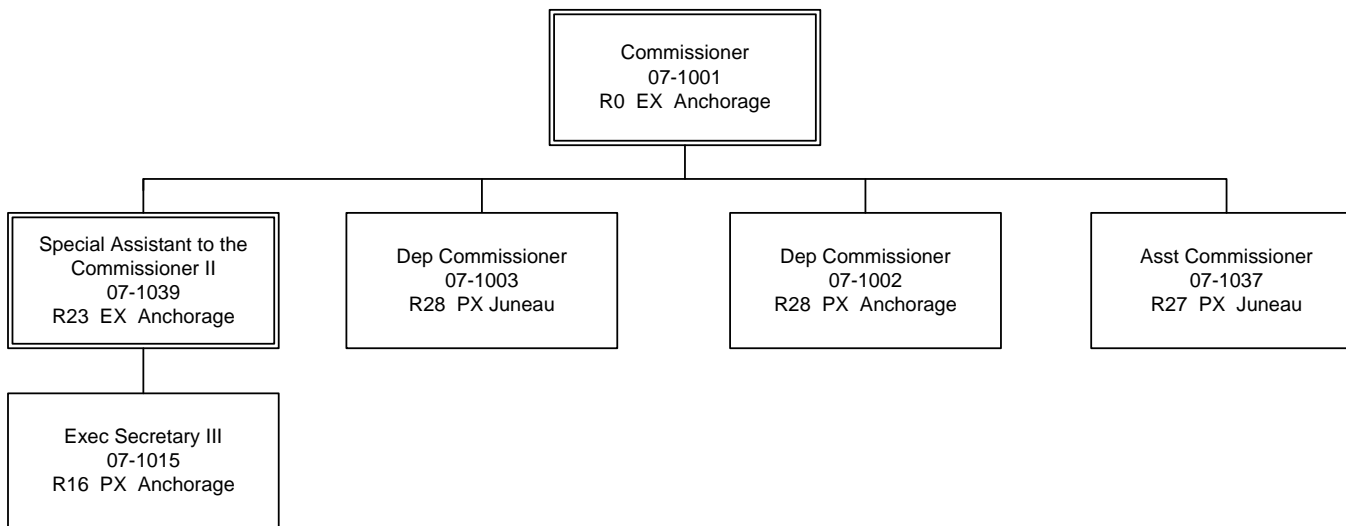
Commissioner
07-1001
R0 EX Anchorage

Special Assistant to the Commissioner II
07-1039
R23 EX Anchorage

Dep Commissioner
07-1003
R28 PX Juneau

Dep Commissioner
07-1002
R28 PX Anchorage

Asst Commissioner
07-1037
R27 PX Juneau

Exec Secretary III
07-1015
R16 PX Anchorage